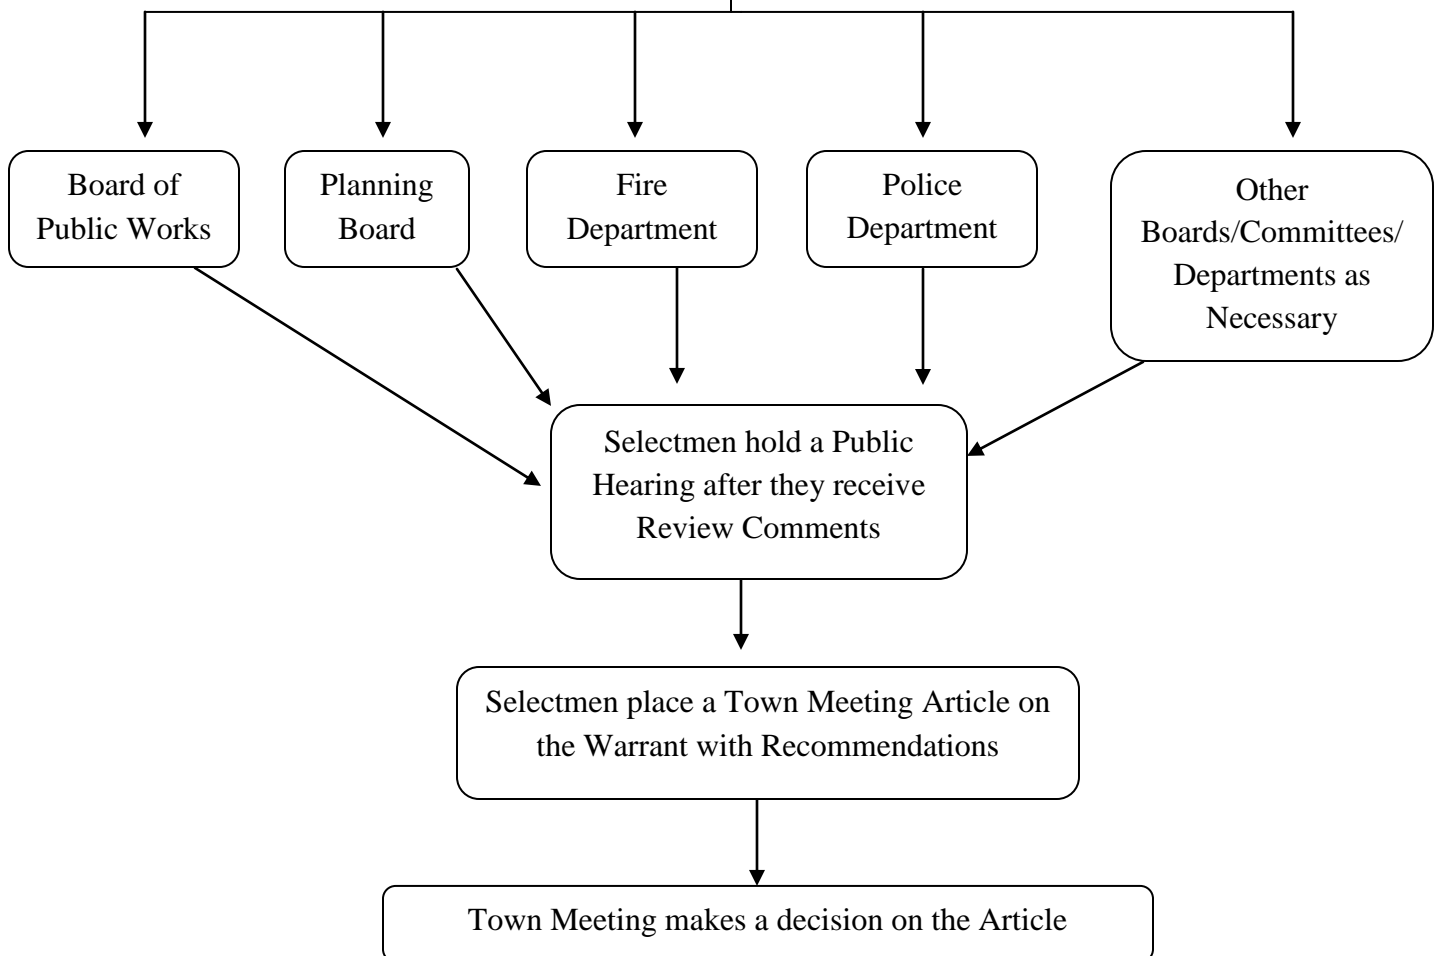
Board of Public Works

Planning Board

Fire Department

Police Department

Other Boards/Committees/ Departments as Necessary

Selectmen hold a Public Hearing after they receive Review Comments

Selectmen place a Town Meeting Article on the Warrant with Recommendations

Town Meeting makes a decision on the Article